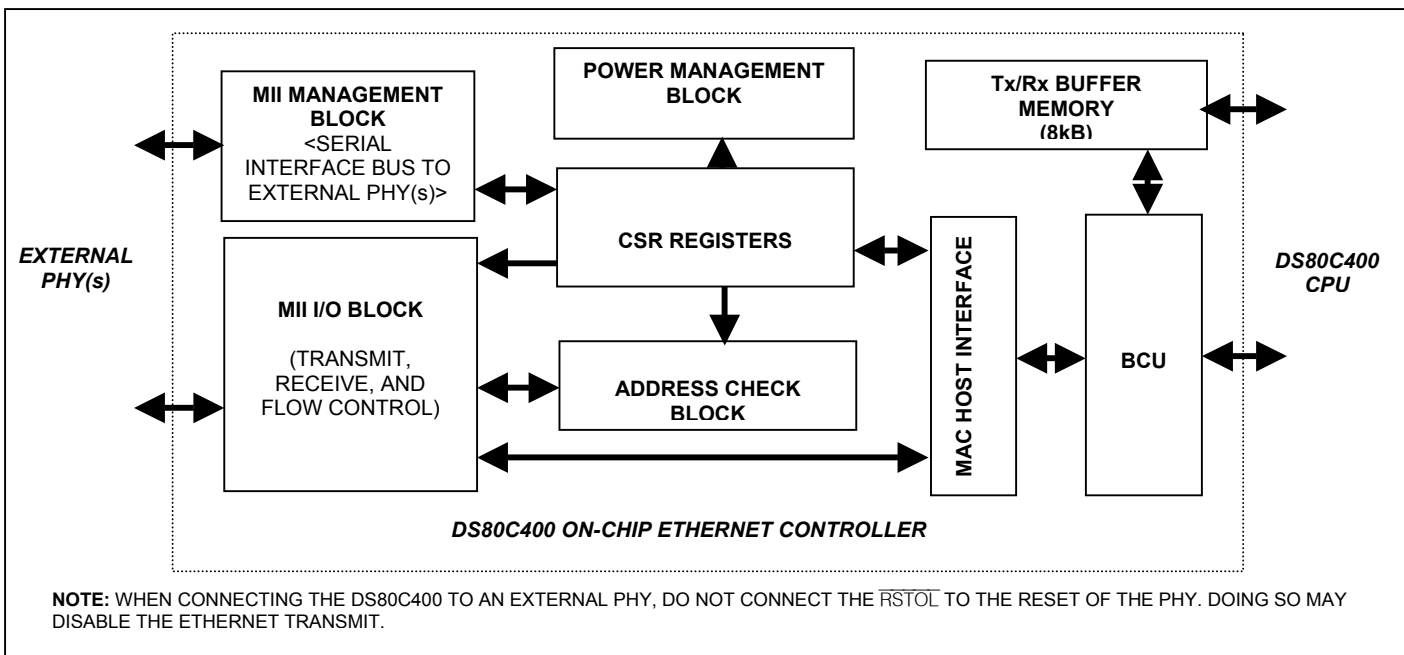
MII MANAGEMENT BLOCK
<SERIAL INTERFACE BUS TO EXTERNAL PHY(s)>

POWER MANAGEMENT BLOCK

Tx/Rx BUFFER MEMORY (8kB)

EXTERNAL PHY(s)

CSR REGISTERS

MII I/O BLOCK

(TRANSMIT, RECEIVE, AND FLOW CONTROL)

ADDRESS CHECK BLOCK

MAC HOST INTERFACE

BCU

DS80C400 CPU

DS80C400 ON-CHIP ETHERNET CONTROLLER

NOTE: WHEN CONNECTING THE DS80C400 TO AN EXTERNAL PHY, DO NOT CONNECT THE $\overline{\text{RSTOL}}$ TO THE RESET OF THE PHY. DOING SO MAY DISABLE THE ETHERNET TRANSMIT.